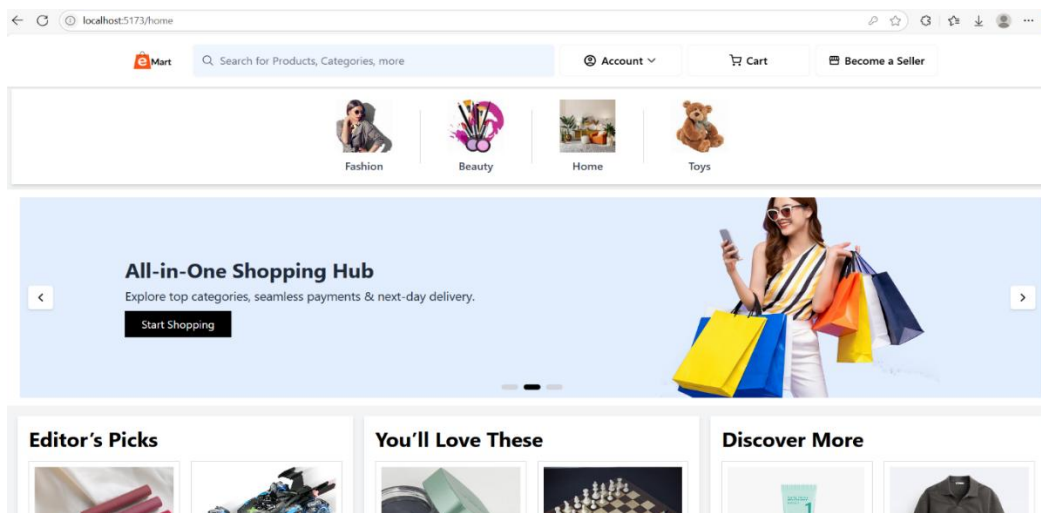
localhost:5173/home

eMart

Search for Products, Categories, more

Account

Cart

Become a Seller

Fashion

Beauty

Home

Toys

All-in-One Shopping Hub

Explore top categories, seamless payments & next-day delivery.

Start Shopping

Editor's Picks

You'll Love These

Discover More